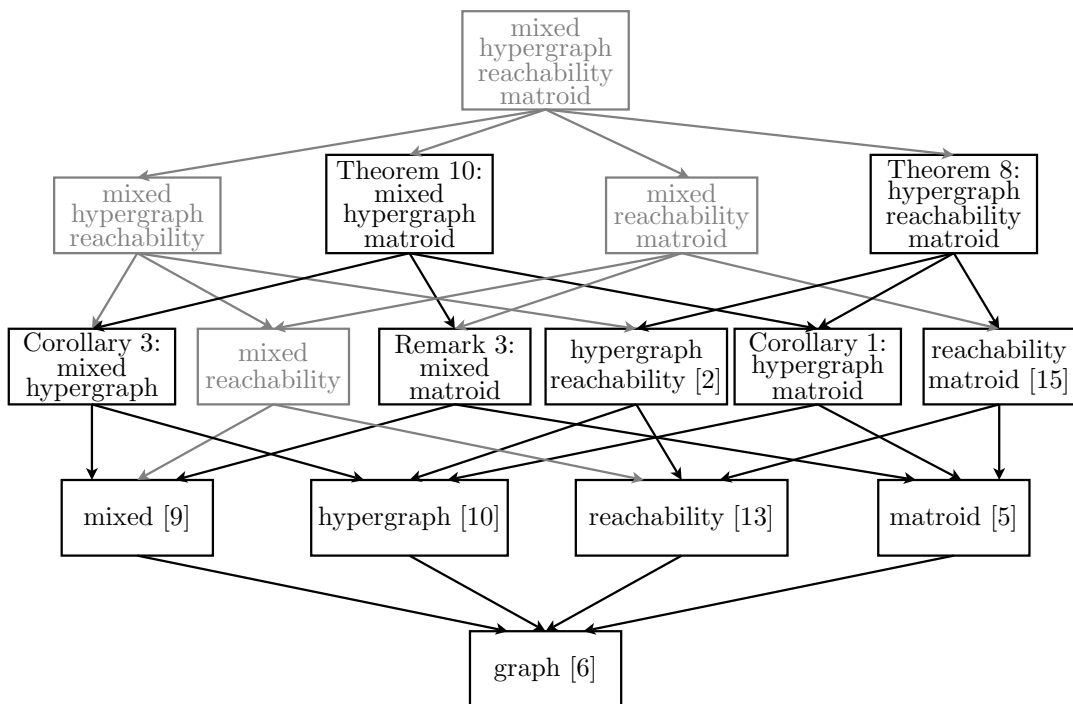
mixed hypergraph reachability matroid

mixed hypergraph reachability

Theorem 10: mixed hypergraph matroid

mixed reachability matroid

Theorem 8: hypergraph reachability matroid

Corollary 3: mixed hypergraph

mixed reachability

Remark 3: mixed matroid

hypergraph reachability [2]

Corollary 1: hypergraph matroid

reachability matroid [15]

mixed [9]

hypergraph [10]

reachability [13]

matroid [5]

graph [6]